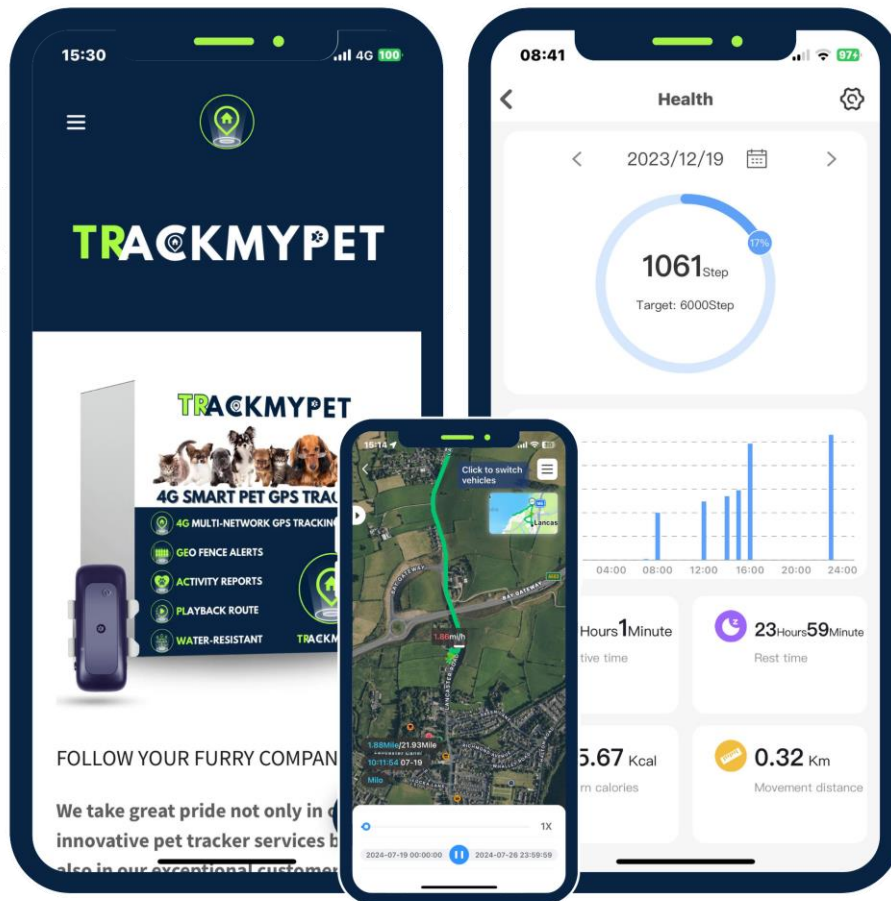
15:30
4G 100

TRACKMYPET

TRACKMYPET
4G SMART PET GPS TRAC
4G MULTI-NETWORK GPS TRACKING
GEO FENCE ALERTS
ACTIVITY REPORTS
PLAYBACK ROUTE
WATER-RESISTANT
TRACKM

FOLLOW YOUR FURRY COMPAN

We take great pride not only in
innovative pet tracker services b
also in our exceptional customer

08:41
97
Health
2023/12/19
17%
1061Step
Target: 6000Step

04:00 08:00 12:00 16:00 20:00 24:00

Hours 1 Minute
tive time
23 Hours 59 Minute
Rest time
5.67 Kcal
rn calories
0.32 Km
Movement distance

15:14
Click to switch vehicles
Lancas
1.88m/h
1.88Mile/21.93Mile
10:11:54 07-19
Mile
1X
2024-07-19 00:00:00
2024-07-26 23:59:59